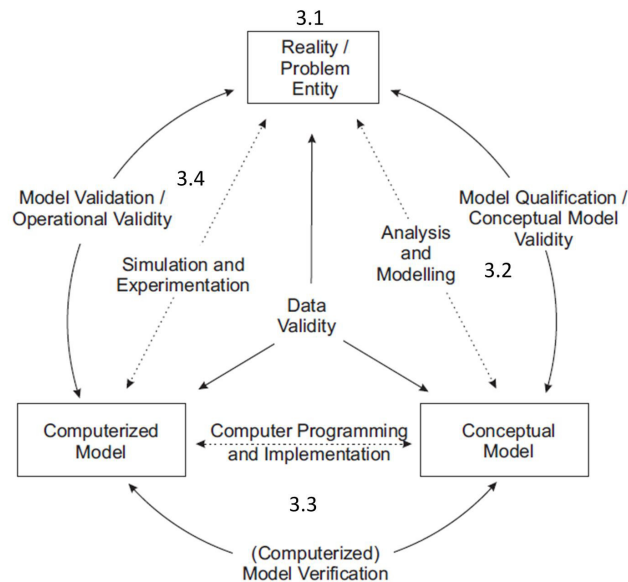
3.1

Reality / Problem Entity

Model Validation / Operational Validity

3.4

Simulation and Experimentation

Data Validity

Analysis and Modelling

Model Qualification / Conceptual Model Validity

3.2

Computerized Model

Computer Programming and Implementation

Conceptual Model

3.3

(Computerized) Model Verification